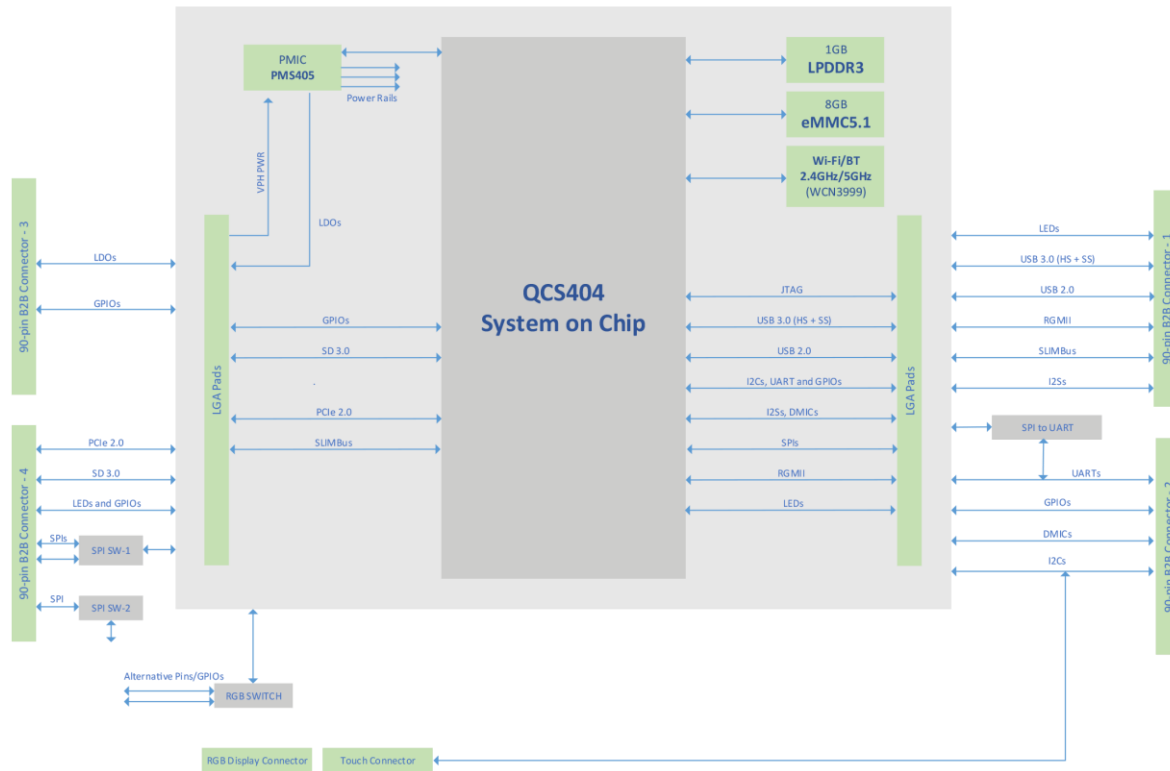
PMIC
PMS405

Power Rails

VPH PWR

LDOs

1GB
LPDDR3

8GB
eMMC5.1

Wi-Fi/BT
2.4GHz/5GHz
(WCN3999)

90-pin B2B Connector - 3

LDOs

GPIOs

LGA Pads

QCS404
System on Chip

GPIOs

SD 3.0

PCIe 2.0

SLIMBus

JTAG

USB 3.0 (HS + SS)

USB 2.0

I2Cs, UART and GPIOs

I2Ss, DMICs

SPIs

RGMII

LEDs

LGA Pads

LEDs

USB 3.0 (HS + SS)

USB 2.0

RGMII

SLIMBus

I2Ss

90-pin B2B Connector - 1

SPI to UART

UARTs

GPIOs

DMICs

I2Cs

90-pin B2B Connector - 2

90-pin B2B Connector - 4

PCIe 2.0

SD 3.0

LEDs and GPIOs

SPIs

SPI SW-1

SPI

SPI SW-2

Alternative Pins/GPIOs

RGB SWITCH

RGB Display Connector

Touch Connector